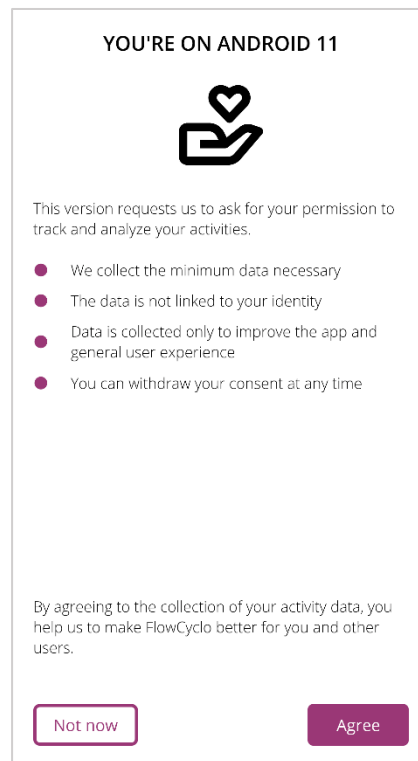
YOU'RE ON ANDROID 11

This version requests us to ask for your permission to track and analyze your activities.

- We collect the minimum data necessary
- The data is not linked to your identity
- Data is collected only to improve the app and general user experience
- You can withdraw your consent at any time

By agreeing to the collection of your activity data, you help us to make FlowCyclo better for you and other users.

Not now

Agree